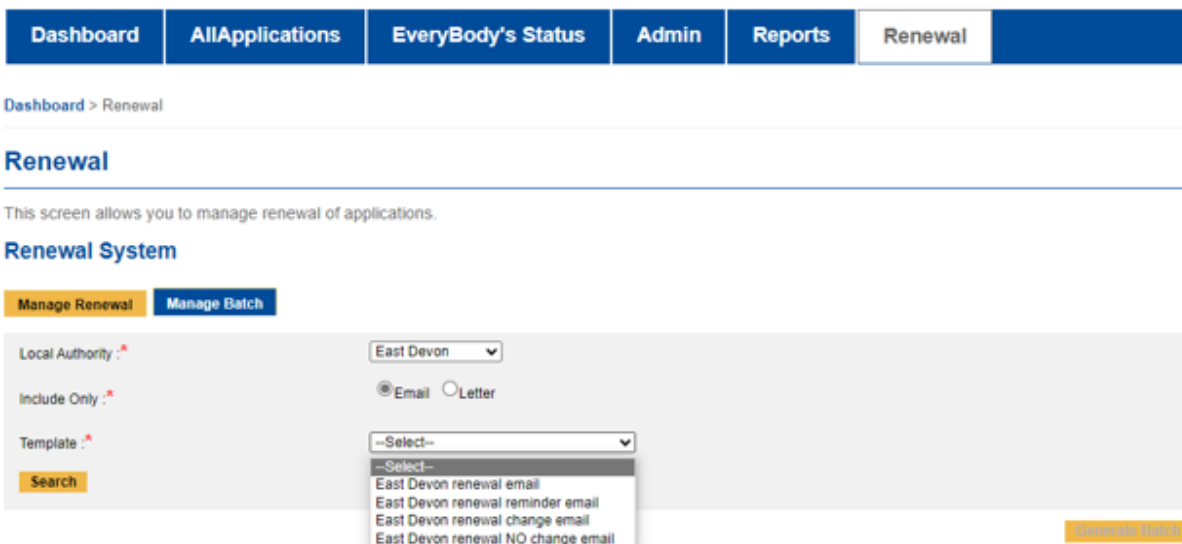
Dashboard | AllApplications | EveryBody's Status | Admin | Reports | Renewal

Dashboard > Renewal

Renewal

This screen allows you to manage renewal of applications.

Renewal System

Manage Renewal | Manage Batch

Local Authority :* East Devon

Include Only :* Email Letter

Template :* --Select--

--Select--
East Devon renewal email
East Devon renewal reminder email
East Devon renewal change email
East Devon renewal NO change email

Search

Generate Batch